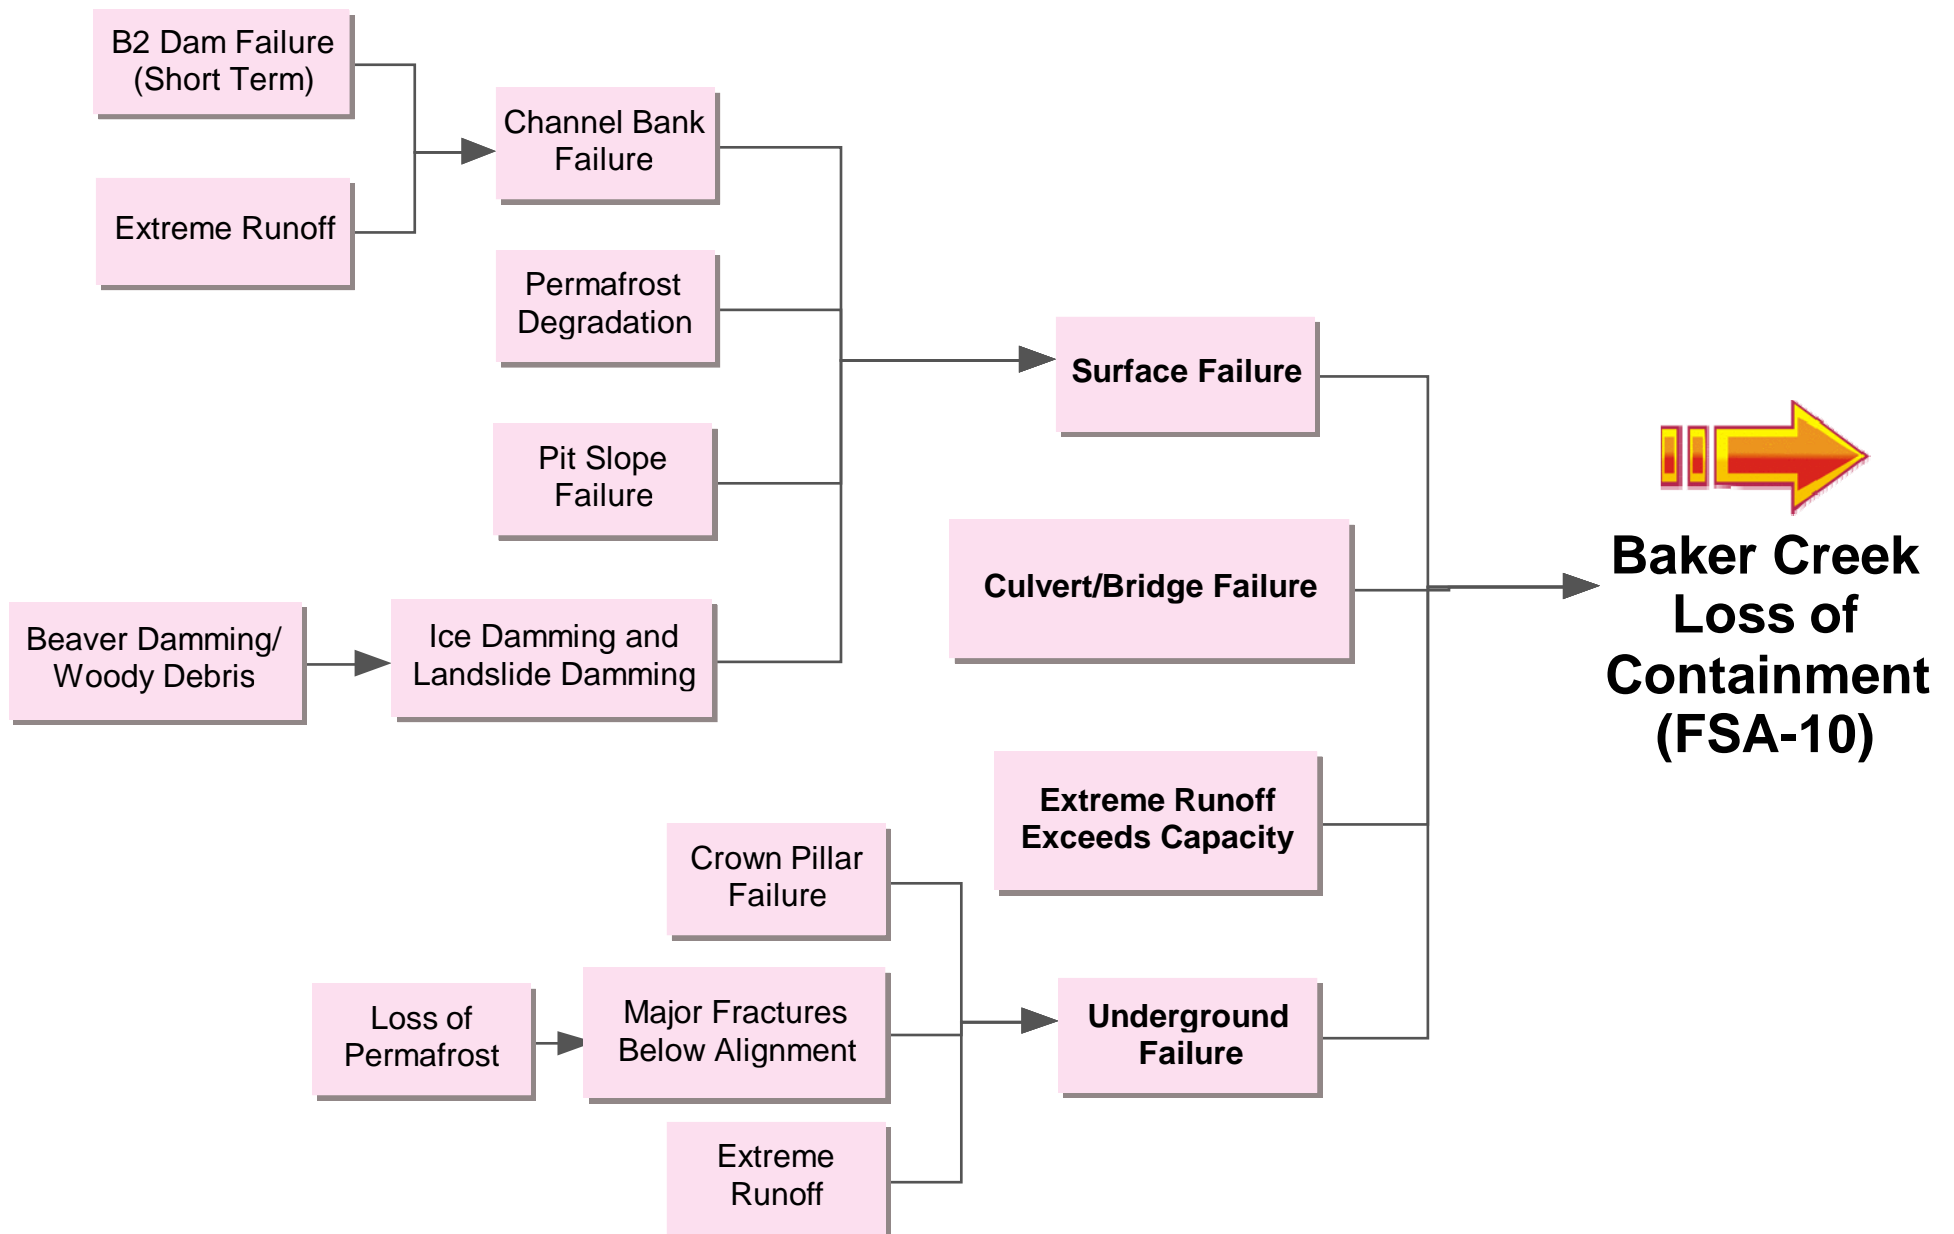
B2 Dam Failure (Short Term)

Extreme Runoff

Channel Bank Failure

Permafrost Degradation

Pit Slope Failure

Beaver Damming/ Woody Debris

Ice Damming and Landslide Damming

Surface Failure

Culvert/Bridge Failure

Extreme Runoff Exceeds Capacity

Crown Pillar Failure

Loss of Permafrost

Major Fractures Below Alignment

Extreme Runoff

Underground Failure

Baker Creek Loss of Containment (FSA-10)